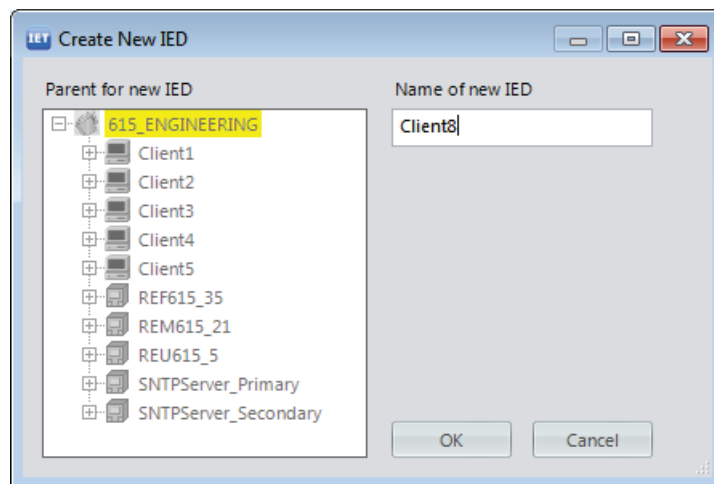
IET Create New IED

Parent for new IED

615_ENGINEERING
Client1
Client2
Client3
Client4
Client5
REF615_35
REM615_21
REU615_5
SNTPServer_Primary
SNTPServer_Secondary

Name of new IED

Client8

OK

Cancel